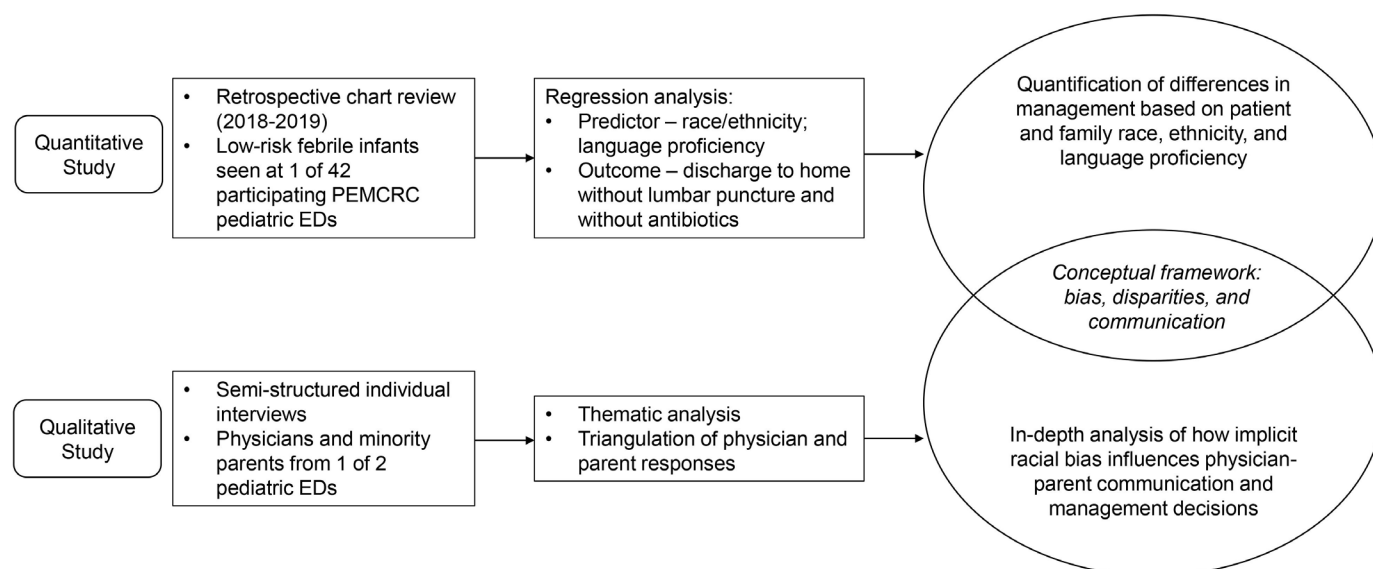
Quantitative Study

- Retrospective chart review (2018-2019)
- Low-risk febrile infants seen at 1 of 42 participating PEMCRC pediatric EDs

Regression analysis:
- Predictor – race/ethnicity; language proficiency
- Outcome – discharge to home without lumbar puncture and without antibiotics

Quantification of differences in management based on patient and family race, ethnicity, and language proficiency

*Conceptual framework: bias, disparities, and communication*

Qualitative Study

- Semi-structured individual interviews
- Physicians and minority parents from 1 of 2 pediatric EDs

- Thematic analysis
- Triangulation of physician and parent responses

In-depth analysis of how implicit racial bias influences physician-parent communication and management decisions